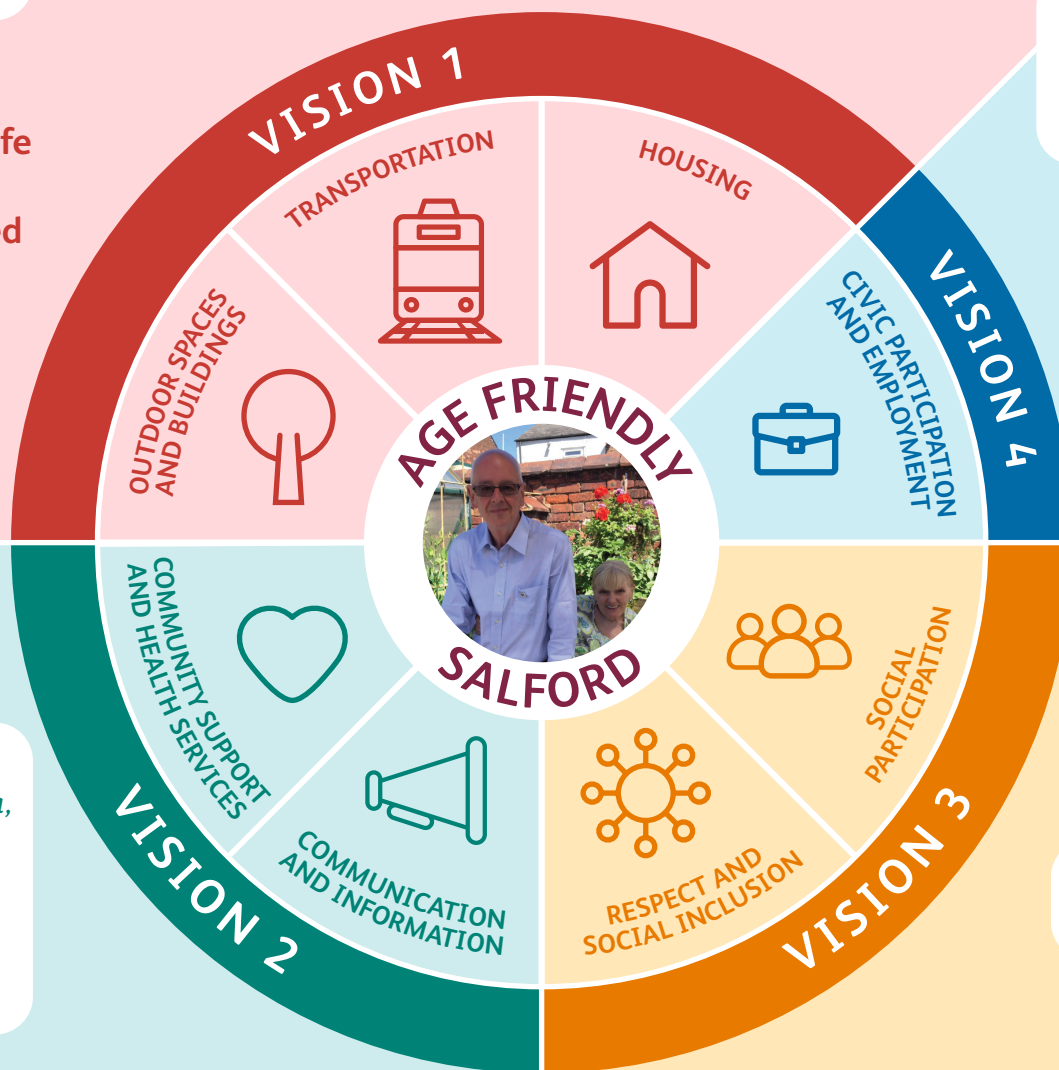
fe

ed

VISION 1

TRANSPORTATION

HOUSING

OUTDOOR SPACES AND BUILDINGS

CIVIC PARTICIPATION AND EMPLOYMENT

VISION 4

AGE FRIENDLY

SALFORD

COMMUNITY SUPPORT AND HEALTH SERVICES

SOCIAL PARTICIPATION

COMMUNICATION AND INFORMATION

RESPECT AND SOCIAL INCLUSION

VISION 2

VISION 3